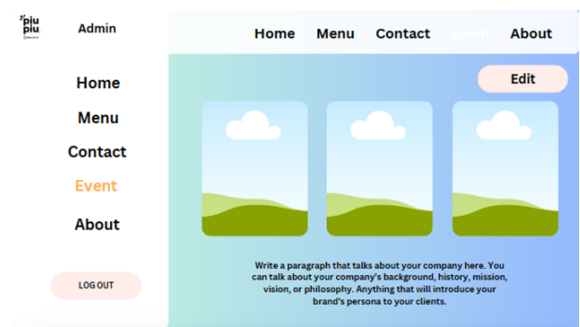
piu piu

Admin

Home Menu Contact Event About

Home

Menu

Contact

Event

About

LOG OUT

Edit

Write a paragraph that talks about your company here. You can talk about your company's background, history, mission, vision, or philosophy. Anything that will introduce your brand's persona to your clients.